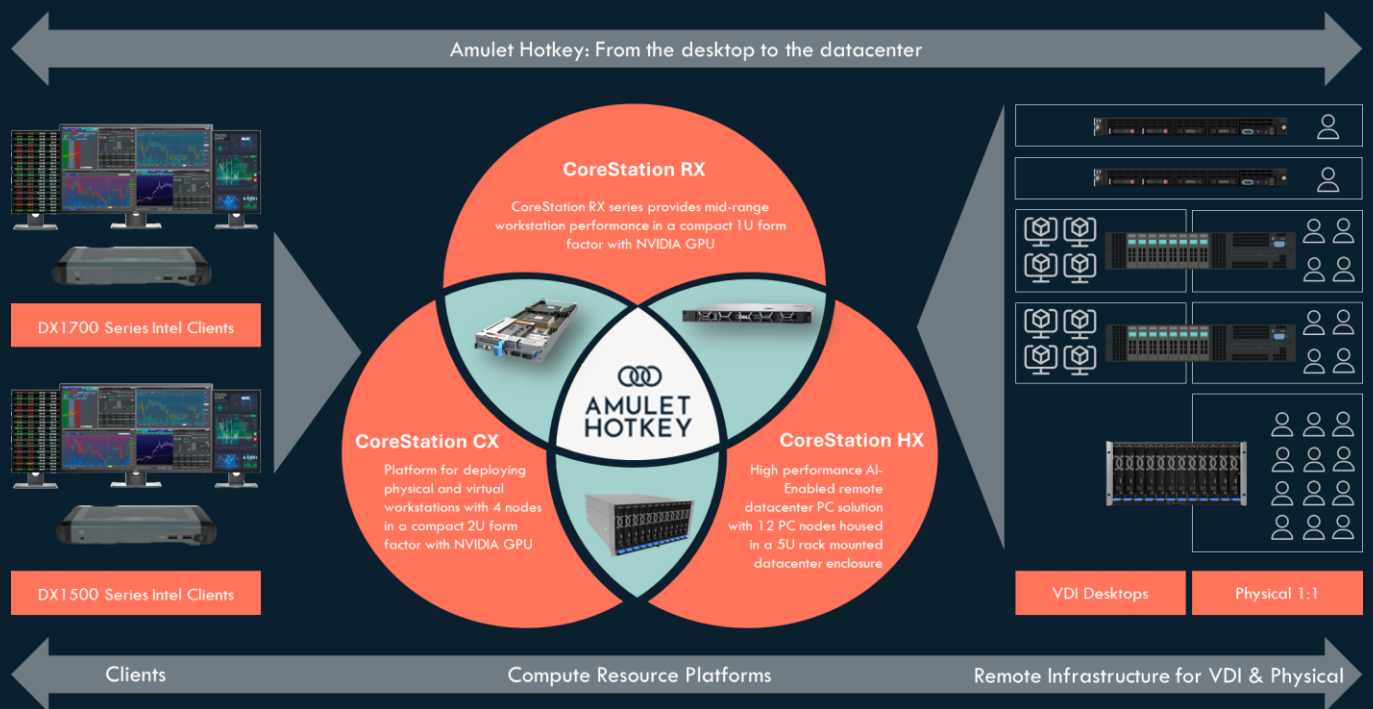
Amulet Hotkey: From the desktop to the datacenter

DX1700 Series Intel Clients

DX1500 Series Intel Clients

CoreStation RX

CoreStation RX series provides mid-range workstation performance in a compact 1U form factor with NVIDIA GPU

CoreStation CX

Platform for deploying physical and virtual workstations with 4 nodes in a compact 2U form factor with NVIDIA GPU

AMULET HOTKEY

CoreStation HX

High performance AI-Enabled remote datacenter PC solution with 12 PC nodes housed in a 5U rack mounted datacenter enclosure

VDI Desktops

Physical 1:1

Clients

Compute Resource Platforms

Remote Infrastructure for VDI & Physical